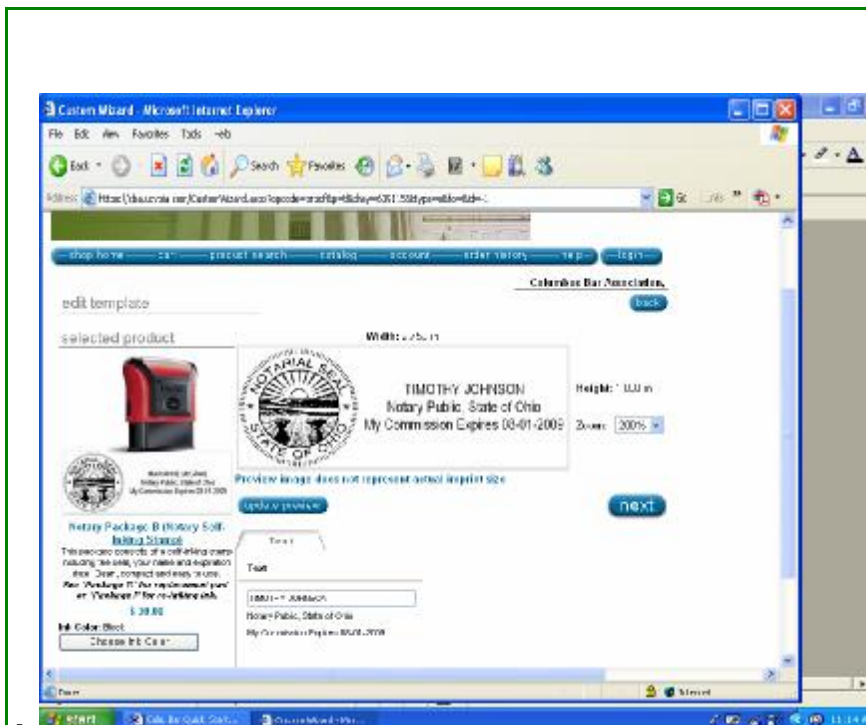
Custom Wizard - Microsoft Internet Explorer

File Edit View Favorites Tools Help

Back · Search Favorites

Address https://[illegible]/CustomWizard.aspx?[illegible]

Go Links

shop home — cart — product search — catalog — account — order history — help — login

Columbus Bar Association,

back

edit template

selected product

Width: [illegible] in

NOTARIAL SEAL
STATE OF OHIO

TIMOTHY JOHNSON
Notary Public, State of Ohio
My Commission Expires 03-01-2009

Height: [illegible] in

Zoom: 200%

Preview image does not represent actual imprint size

update preview

next

Notary Package B (Notary Self-Inking Stamp)

This package consists of a self-inking stamp including the seal, your name and expiration date. Clean, compact and easy to use.

See "Package B" for replacement pad or "Package F" for re-inking ink.

$ 30.00

Ink Color: Black

Choose Ink Color

Text

Text

TIMOTHY JOHNSON

Notary Public, State of Ohio

My Commission Expires 03-01-2009

Done

Internet

start

Col. Bar Quick Start...

Custom Wizard - Mic...